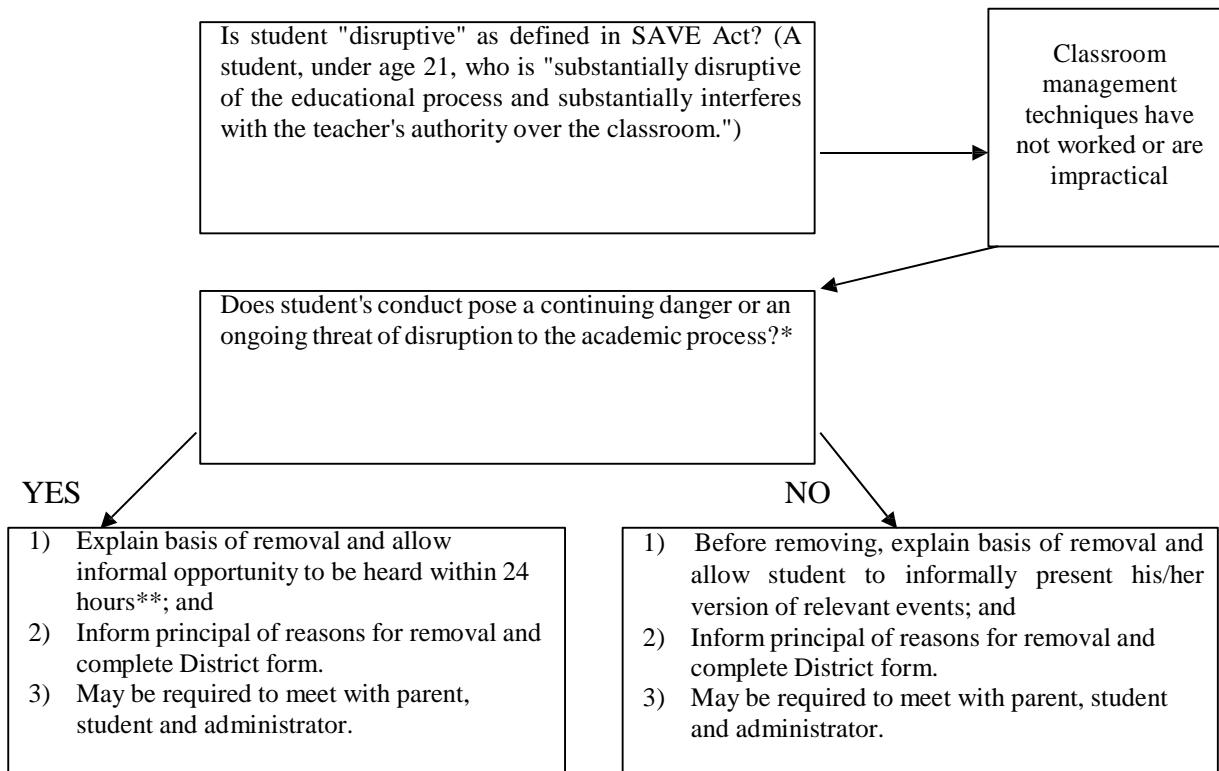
Is student "disruptive" as defined in SAVE Act? (A student, under age 21, who is "substantially disruptive of the educational process and substantially interferes with the teacher's authority over the classroom.")

Classroom management techniques have not worked or are impractical

Does student's conduct pose a continuing danger or an ongoing threat of disruption to the academic process?*

YES

1) Explain basis of removal and allow informal opportunity to be heard within 24 hours**; and
2) Inform principal of reasons for removal and complete District form.
3) May be required to meet with parent, student and administrator.

NO

1) Before removing, explain basis of removal and allow student to informally present his/her version of relevant events; and
2) Inform principal of reasons for removal and complete District form.
3) May be required to meet with parent, student and administrator.